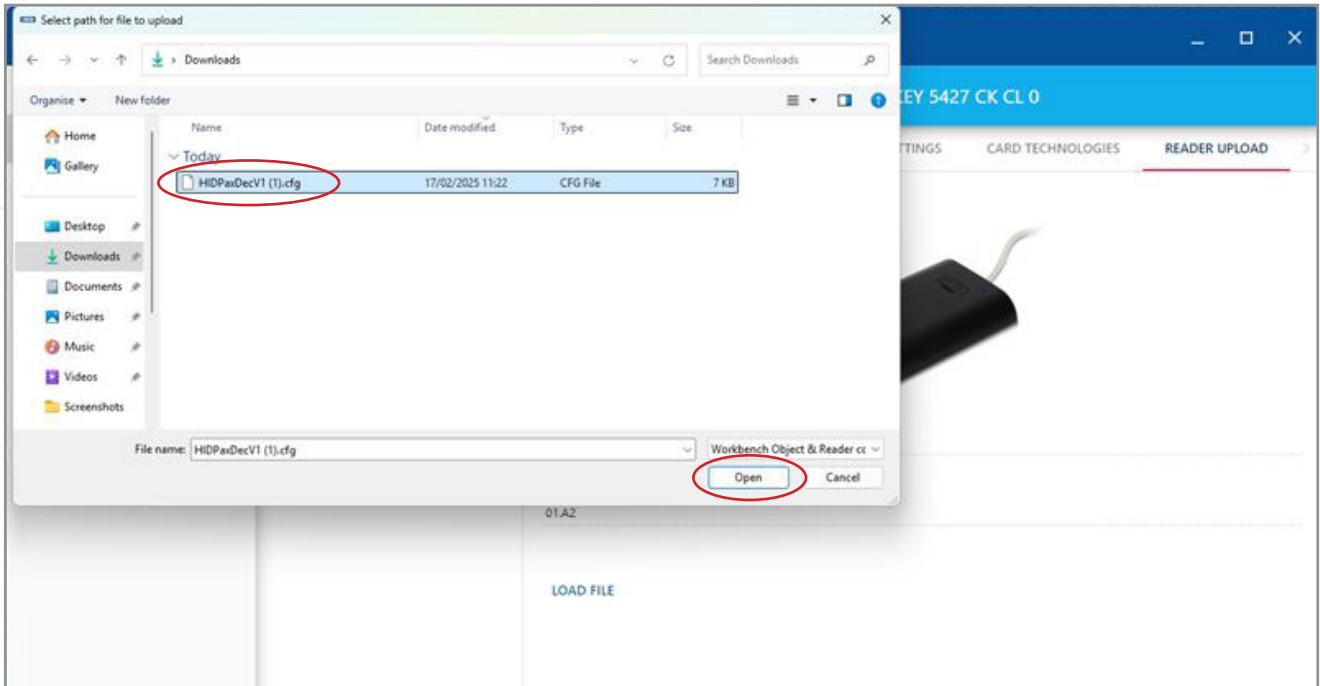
Select path for file to upload

Downloads

Search Downloads

Organise ▾ New folder

Home
Gallery
Desktop
Downloads
Documents
Pictures
Music
Videos
Screenshots

| Name | Date modified | Type | Size |
|---|---|---|---|
| Today | | | |
| HIDPaxDecV1 (1).cfg | 17/02/2025 11:22 | CFG File | 7 KB |

File name: HIDPaxDecV1 (1).cfg

Workbench Object & Reader cc

Open
Cancel

KEY 5427 CK CL 0

TTINGS CARD TECHNOLOGIES READER UPLOAD

01.A2

LOAD FILE